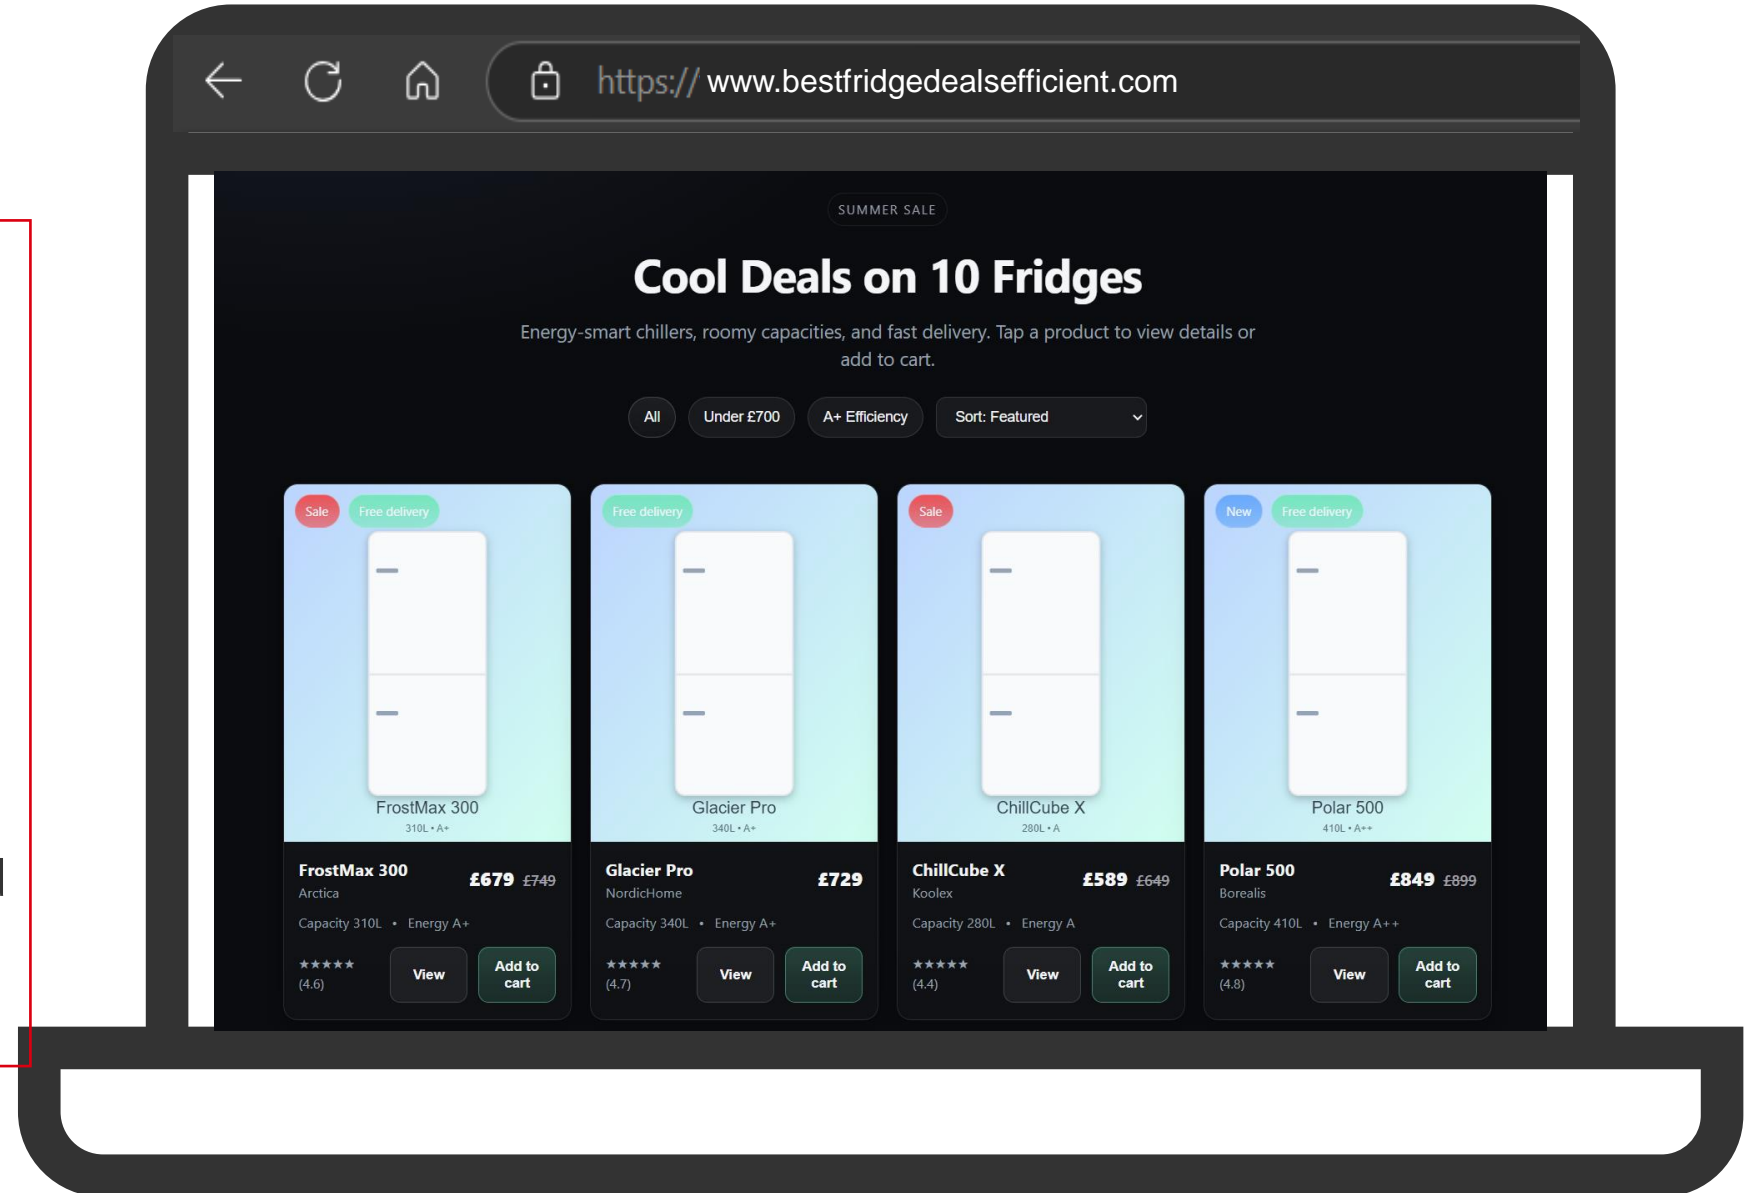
https:// www.bestfridgedealsefficient.com

SUMMER SALE

Cool Deals on 10 Fridges

Energy-smart chillers, roomy capacities, and fast delivery. Tap a product to view details or add to cart.

All | Under £700 | A+ Efficiency | Sort: Featured

Sale | Free delivery
FrostMax 300
310L • A+

FrostMax 300 £679 £749
Arctica
Capacity 310L • Energy A+
★★★★★ (4.6) View | Add to cart

Free delivery
Glacier Pro
340L • A+

Glacier Pro £729
NordicHome
Capacity 340L • Energy A+
★★★★★ (4.7) View | Add to cart

Sale
ChillCube X
280L • A

ChillCube X £589 £649
Koolex
Capacity 280L • Energy A
★★★★★ (4.4) View | Add to cart

New | Free delivery
Polar 500
410L • A++

Polar 500 £849 £899
Borealis
Capacity 410L • Energy A++
★★★★★ (4.8) View | Add to cart